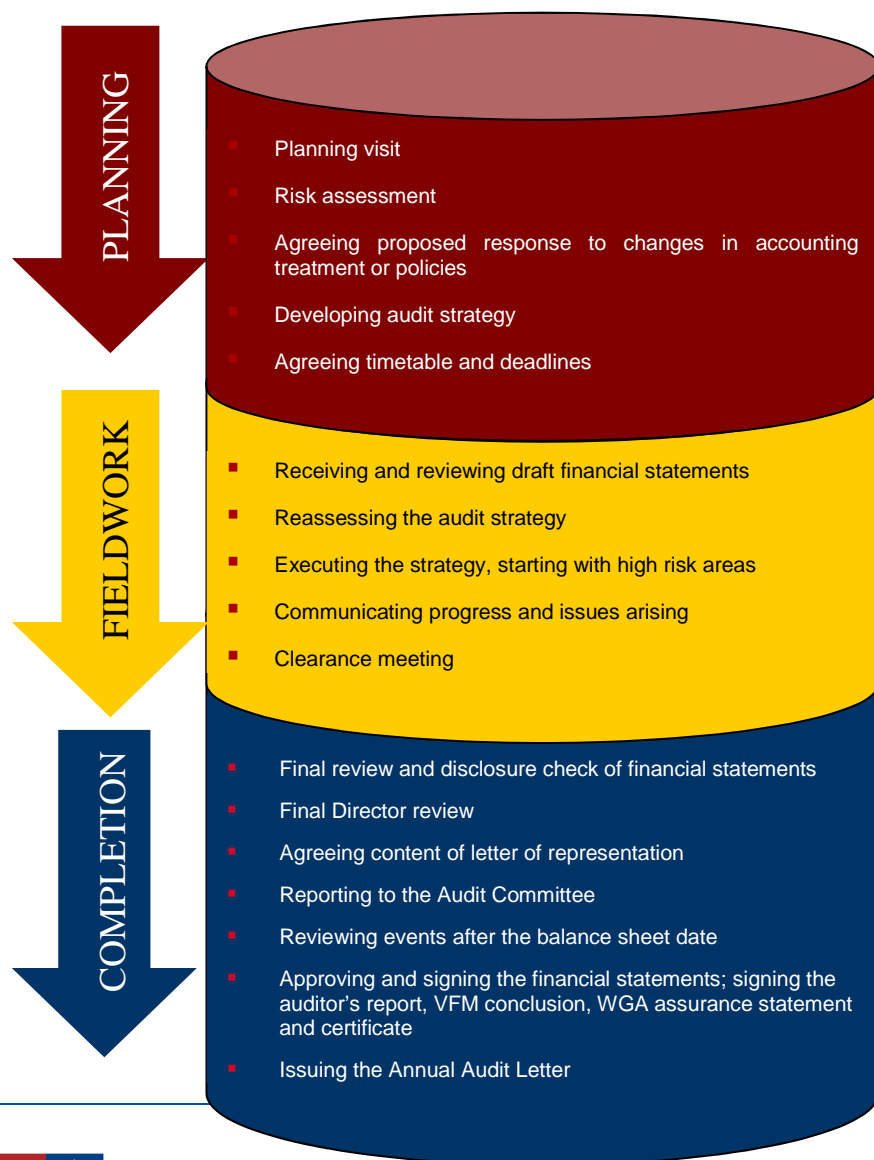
PLANNING

Planning visit

Risk assessment

Agreeing proposed response to changes in accounting treatment or policies

Developing audit strategy

Agreeing timetable and deadlines

FIELDWORK

Receiving and reviewing draft financial statements

Reassessing the audit strategy

Executing the strategy, starting with high risk areas

Communicating progress and issues arising

Clearance meeting

COMPLETION

Final review and disclosure check of financial statements

Final Director review

Agreeing content of letter of representation

Reporting to the Audit Committee

Reviewing events after the balance sheet date

Approving and signing the financial statements; signing the auditor's report, VFM conclusion, WGA assurance statement and certificate

Issuing the Annual Audit Letter